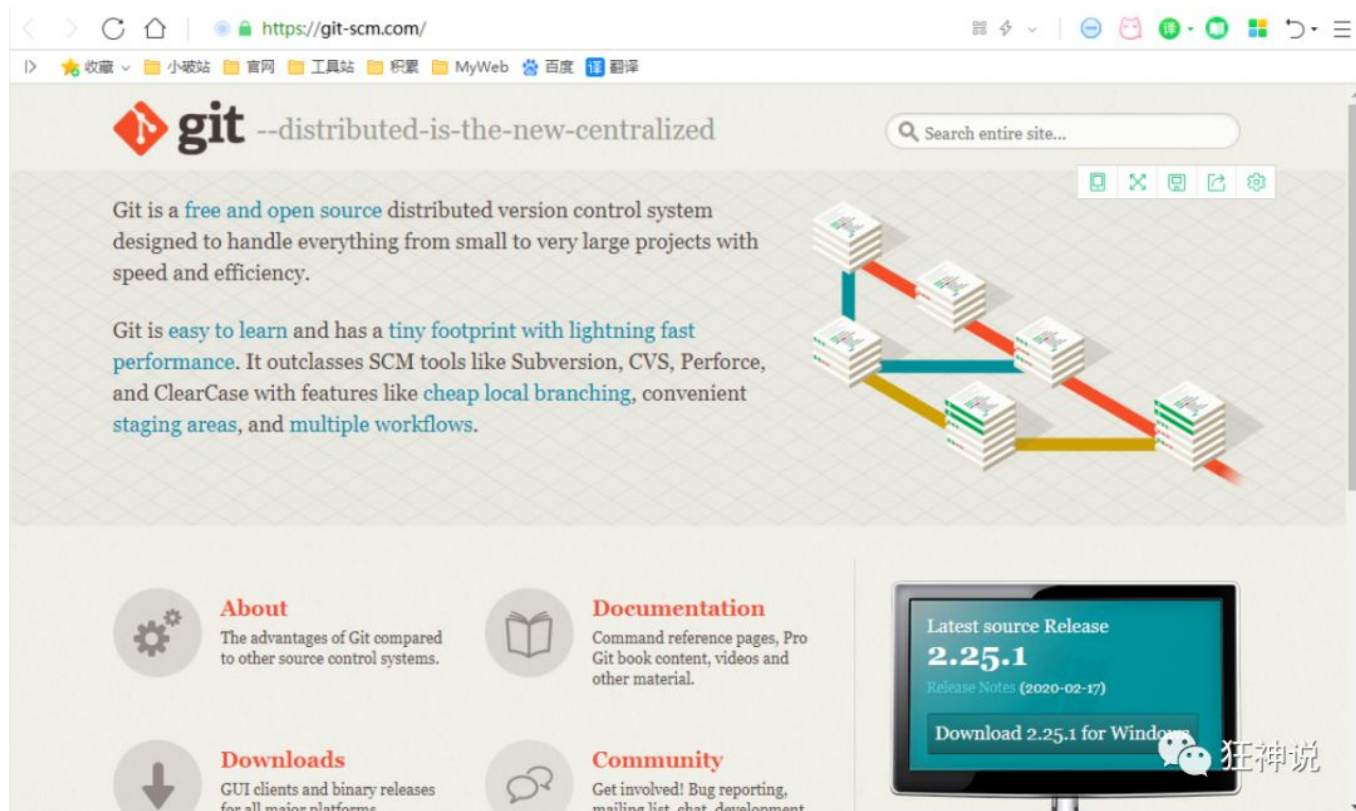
https://git-scm.com/

收藏 小破站 官网 工具站 积累 MyWeb 百度 翻译

git --distributed-is-the-new-centralized

Search entire site...

Git is a free and open source distributed version control system designed to handle everything from small to very large projects with speed and efficiency.

Git is easy to learn and has a tiny footprint with lightning fast performance. It outclasses SCM tools like Subversion, CVS, Perforce, and ClearCase with features like cheap local branching, convenient staging areas, and multiple workflows.

About
The advantages of Git compared to other source control systems.

Documentation
Command reference pages, Pro Git book content, videos and other material.

Latest source Release
2.25.1
Release Notes (2020-02-17)
Download 2.25.1 for Windo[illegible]

Downloads
GUI clients and binary releases for all major platforms.

Community
Get involved! Bug reporting, mailing list, chat, development

狂神说